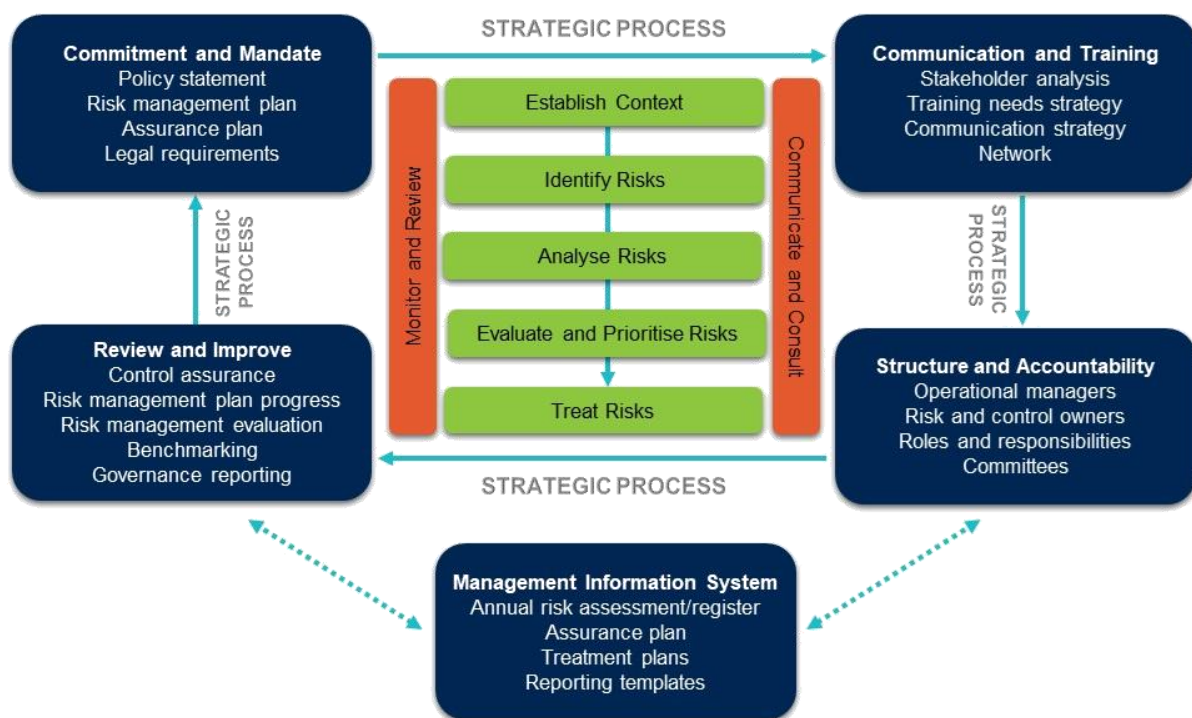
STRATEGIC PROCESS

Commitment and Mandate
Policy statement
Risk management plan
Assurance plan
Legal requirements

Monitor and Review

Establish Context

Identify Risks

Analyse Risks

Evaluate and Prioritise Risks

Treat Risks

Communicate and Consult

Communication and Training
Stakeholder analysis
Training needs strategy
Communication strategy
Network

STRATEGIC PROCESS

STRATEGIC PROCESS

Review and Improve
Control assurance
Risk management plan progress
Risk management evaluation
Benchmarking
Governance reporting

Structure and Accountability
Operational managers
Risk and control owners
Roles and responsibilities
Committees

STRATEGIC PROCESS

Management Information System
Annual risk assessment/register
Assurance plan
Treatment plans
Reporting templates